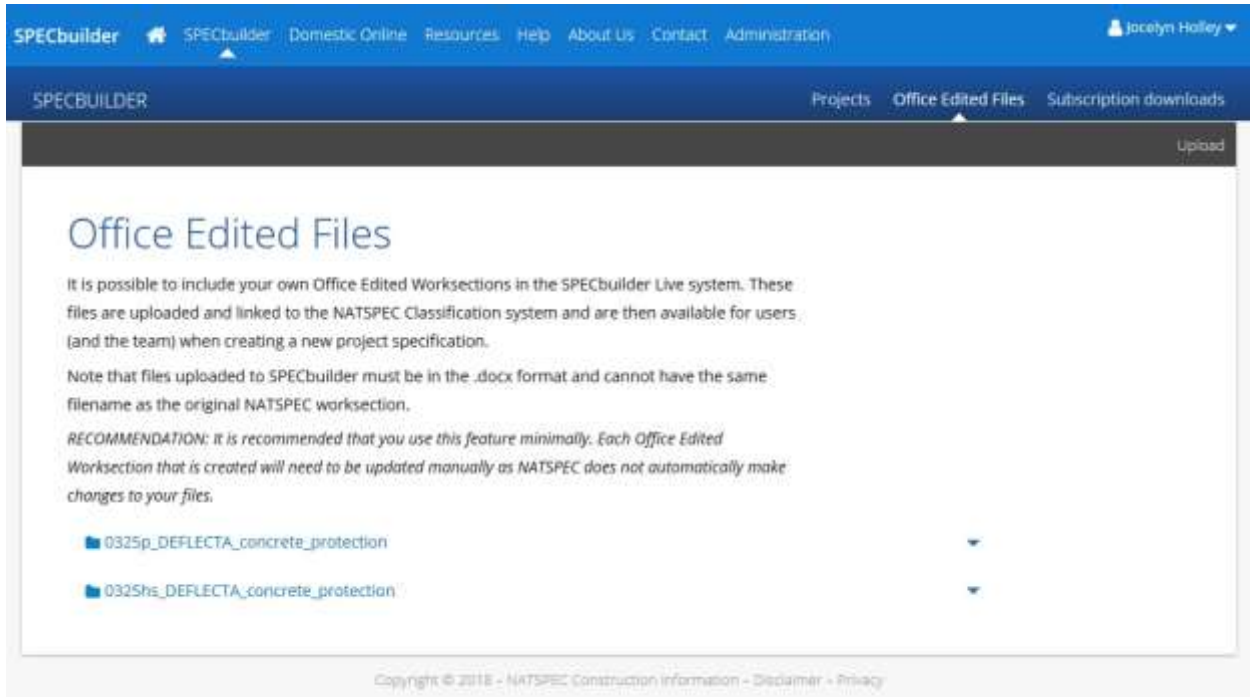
SPECbuilder SPECbuilder Domestic Online Resources Help About Us Contact Administration Jocelyn Holley

SPECBUILDER Projects Office Edited Files Subscription downloads

Upload

Office Edited Files

It is possible to include your own Office Edited Worksections in the SPECbuilder Live system. These files are uploaded and linked to the NATSPEC Classification system and are then available for users (and the team) when creating a new project specification.

Note that files uploaded to SPECbuilder must be in the .docx format and cannot have the same filename as the original NATSPEC worksection.

*RECOMMENDATION: It is recommended that you use this feature minimally. Each Office Edited Worksection that is created will need to be updated manually as NATSPEC does not automatically make changes to your files.*

0325p_DEFLECTA_concrete_protection

0325hs_DEFLECTA_concrete_protection

Copyright © 2018 - NATSPEC Construction Information - Disclaimer - Privacy